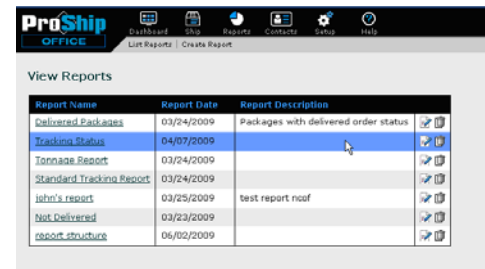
ProShip OFFICE

Dashboard Ship Reports Contacts Setup Help

List Reports | Create Report

View Reports

| Report Name | Report Date | Report Description | |
|---|---|---|---|
| Delivered Packages | 03/24/2009 | Packages with delivered order status | |
| Tracking Status | 04/07/2009 | | |
| Tonnage Report | 03/24/2009 | | |
| Standard Tracking Report | 03/24/2009 | | |
| john's report | 03/25/2009 | test report ncof | |
| Not Delivered | 03/23/2009 | | |
| report structure | 06/02/2009 | | |